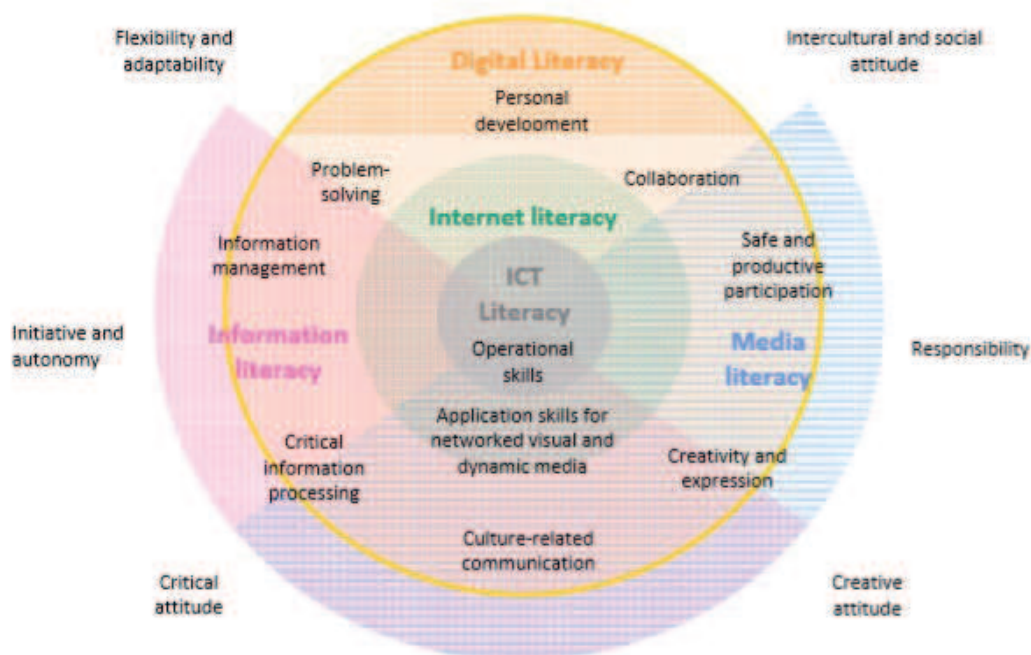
Flexibility and adaptability

Digital Literacy

Intercultural and social attitude

Personal develoöment

Problem-solving

Collaboration

Internet literacy

Information management

Safe and productive participation

ICT Literacy

Initiative and autonomy

Information literacy

Operational skills

Media literacy

Responsibility

Application skills for networked visual and dynamic media

Critical information processing

Creativity and expression

Culture-related communication

Critical attitude

Creative attitude